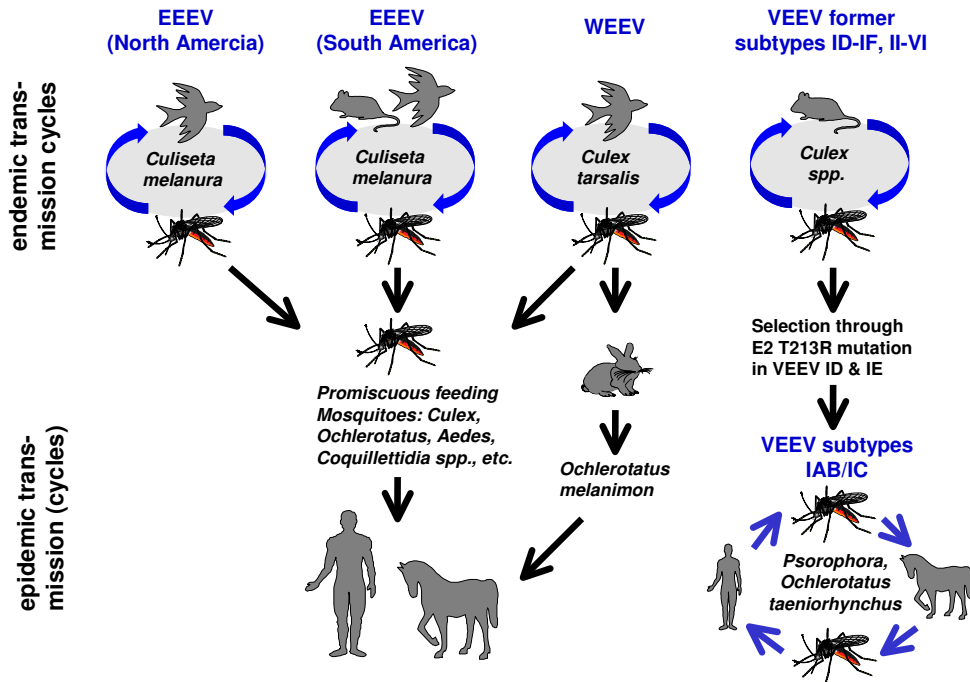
endemic transmission cycles

epidemic transmission (cycles)

EEEV (North Amercia)

EEEV (South America)

WEEV

VEEV former subtypes ID-IF, II-VI

Culiseta melanura

Culiseta melanura

Culex tarsalis

Culex spp.

Selection through E2 T213R mutation in VEEV ID & IE

Promiscuous feeding Mosquitoes: Culex, Ochlerotatus, Aedes, Coquillettidia spp., etc.

Ochlerotatus melanimon

VEEV subtypes IAB/IC

Psorophora, Ochlerotatus taeniorhynchus